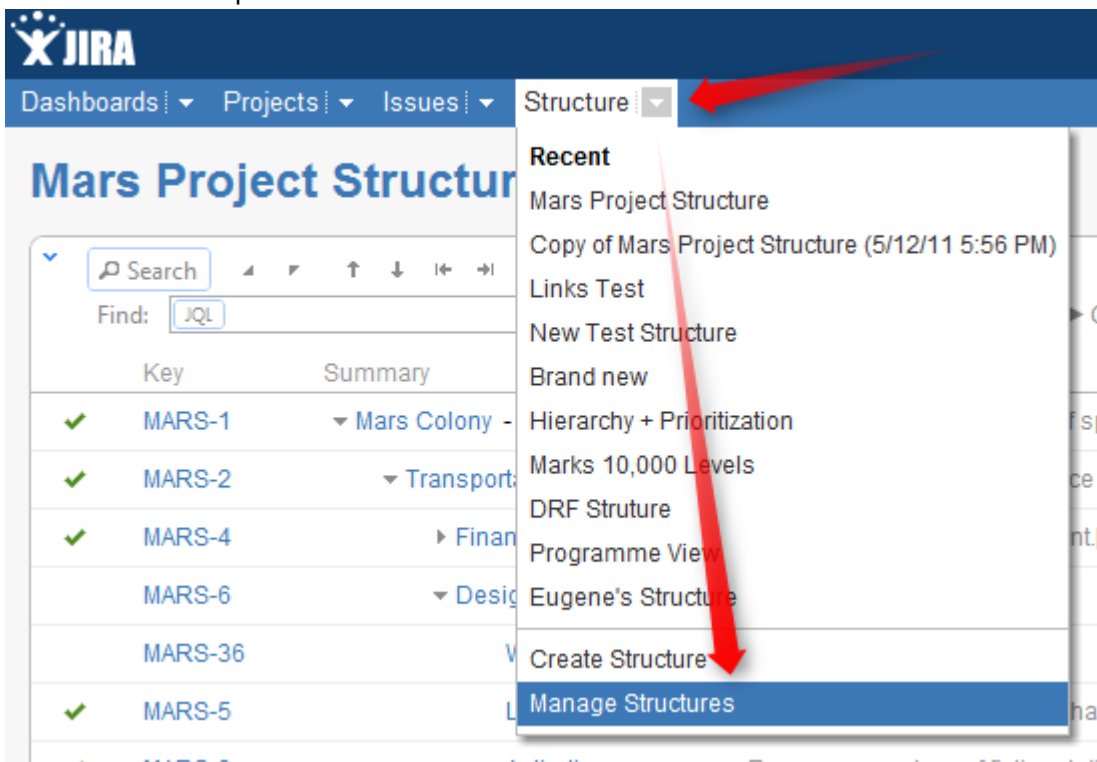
JIRA

Dashboards | Projects | Issues | Structure

Mars Project Structur

Search

Find: JQL

Key Summary

MARS-1 Mars Colony -

MARS-2 Transporta

MARS-4 Finan

MARS-6 Desig

MARS-36 V

MARS-5 L

Recent
Mars Project Structure
Copy of Mars Project Structure (5/12/11 5:56 PM)
Links Test
New Test Structure
Brand new
Hierarchy + Prioritization
Marks 10,000 Levels
DRF Struture
Programme View
Eugene's Structure
Create Structure
Manage Structures